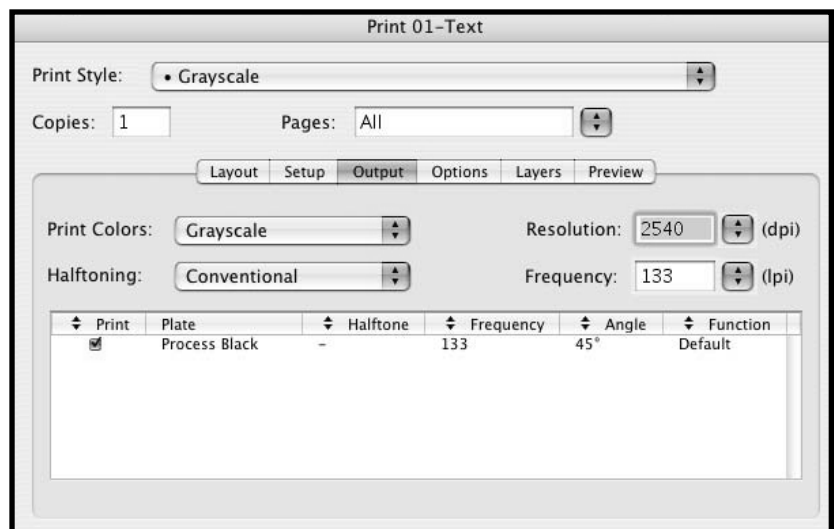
Print 01–Text

Print Style: • Grayscale

Copies: 1 Pages: All

Layout Setup Output Options Layers Preview

Print Colors: Grayscale

Resolution: 2540 (dpi)

Halftoning: Conventional

Frequency: 133 (lpi)

| Print | Plate | Halftone | Frequency | Angle | Function |
|---|---|---|---|---|---|
| ☑ | Process Black | – | 133 | 45° | Default |